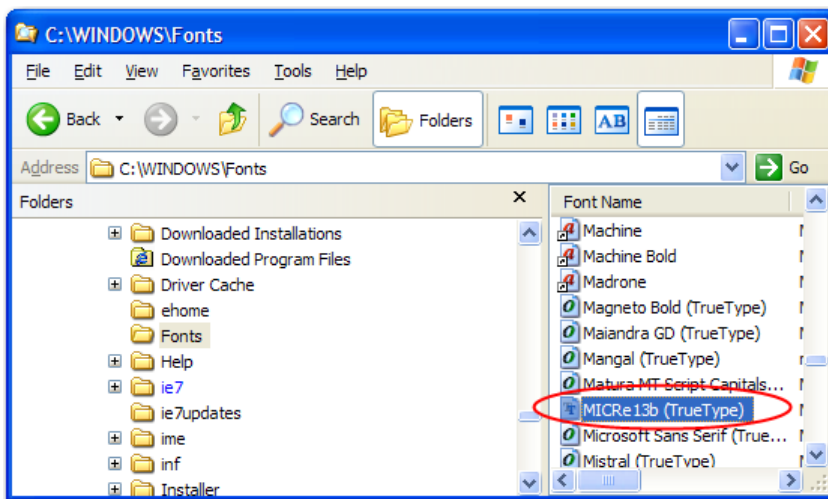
C:\WINDOWS\Fonts

File Edit View Favorites Tools Help

Back Search Folders

Address C:\WINDOWS\Fonts Go

Folders

Downloaded Installations
Downloaded Program Files
Driver Cache
ehome
Fonts
Help
ie7
ie7updates
ime
inf
Installer

Font Name
Machine
Machine Bold
Madrone
Magneto Bold (TrueType)
Maiandra GD (TrueType)
Mangal (TrueType)
Matura MT Script Capitals...
MICRe13b (TrueType)
Microsoft Sans Serif (True...
Mistral (TrueType)